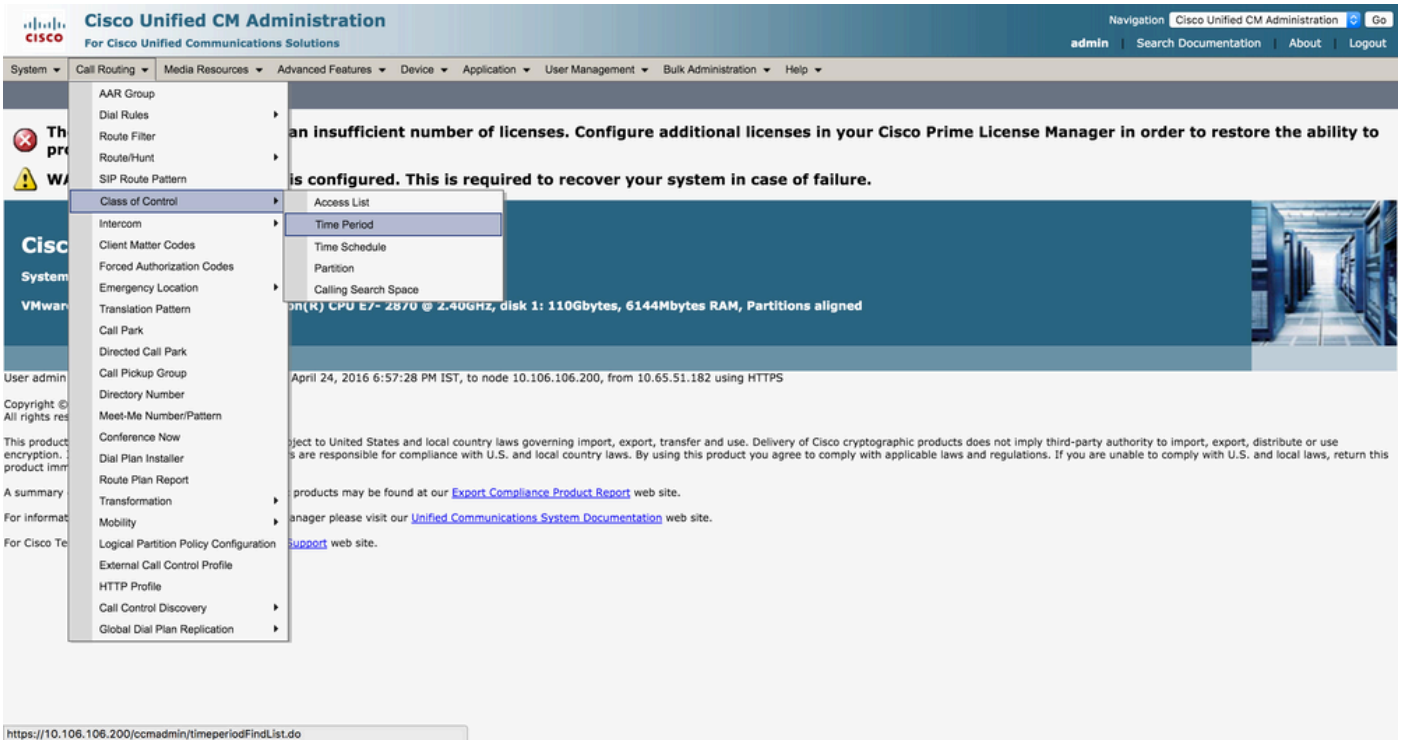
cisco Cisco Unified CM Administration
For Cisco Unified Communications Solutions

Navigation Cisco Unified CM Administration Go
admin | Search Documentation | About | Logout

System ▾ Call Routing ▾ Media Resources ▾ Advanced Features ▾ Device ▾ Application ▾ User Management ▾ Bulk Administration ▾ Help ▾

AAR Group
Dial Rules
Route Filter
Route/Hunt
SIP Route Pattern
Class of Control
Intercom
Client Matter Codes
Forced Authorization Codes
Emergency Location
Translation Pattern
Call Park
Directed Call Park
Call Pickup Group
Directory Number
Meet-Me Number/Pattern
Conference Now
Dial Plan Installer
Route Plan Report
Transformation
Mobility
Logical Partition Policy Configuration
External Call Control Profile
HTTP Profile
Call Control Discovery
Global Dial Plan Replication

Access List
Time Period
Time Schedule
Partition
Calling Search Space

Th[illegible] an insufficient number of licenses. Configure additional licenses in your Cisco Prime License Manager in order to restore the ability to pr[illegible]

WA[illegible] is configured. This is required to recover your system in case of failure.

Cisc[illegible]
System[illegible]
VMwar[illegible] on(R) CPU E7- 2870 @ 2.40GHz, disk 1: 110Gbytes, 6144Mbytes RAM, Partitions aligned

User admin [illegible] April 24, 2016 6:57:28 PM IST, to node 10.106.106.200, from 10.65.51.182 using HTTPS

Copyright © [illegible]
All rights res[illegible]

This product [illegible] ject to United States and local country laws governing import, export, transfer and use. Delivery of Cisco cryptographic products does not imply third-party authority to import, export, distribute or use encryption. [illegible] s are responsible for compliance with U.S. and local country laws. By using this product you agree to comply with applicable laws and regulations. If you are unable to comply with U.S. and local laws, return this product imm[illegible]

A summary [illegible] products may be found at our Export Compliance Product Report web site.

For informat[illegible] anager please visit our Unified Communications System Documentation web site.

For Cisco Te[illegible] Support web site.

https://10.106.106.200/ccmadmin/timeperiodFindList.do